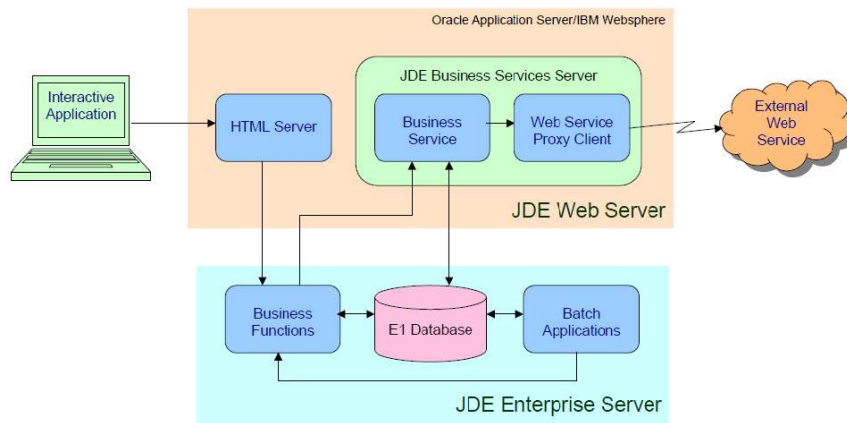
Oracle Application Server/IBM Websphere

Interactive Application

HTML Server

JDE Business Services Server

Business Service

Web Service Proxy Client

External Web Service

JDE Web Server

Business Functions

E1 Database

Batch Applications

JDE Enterprise Server